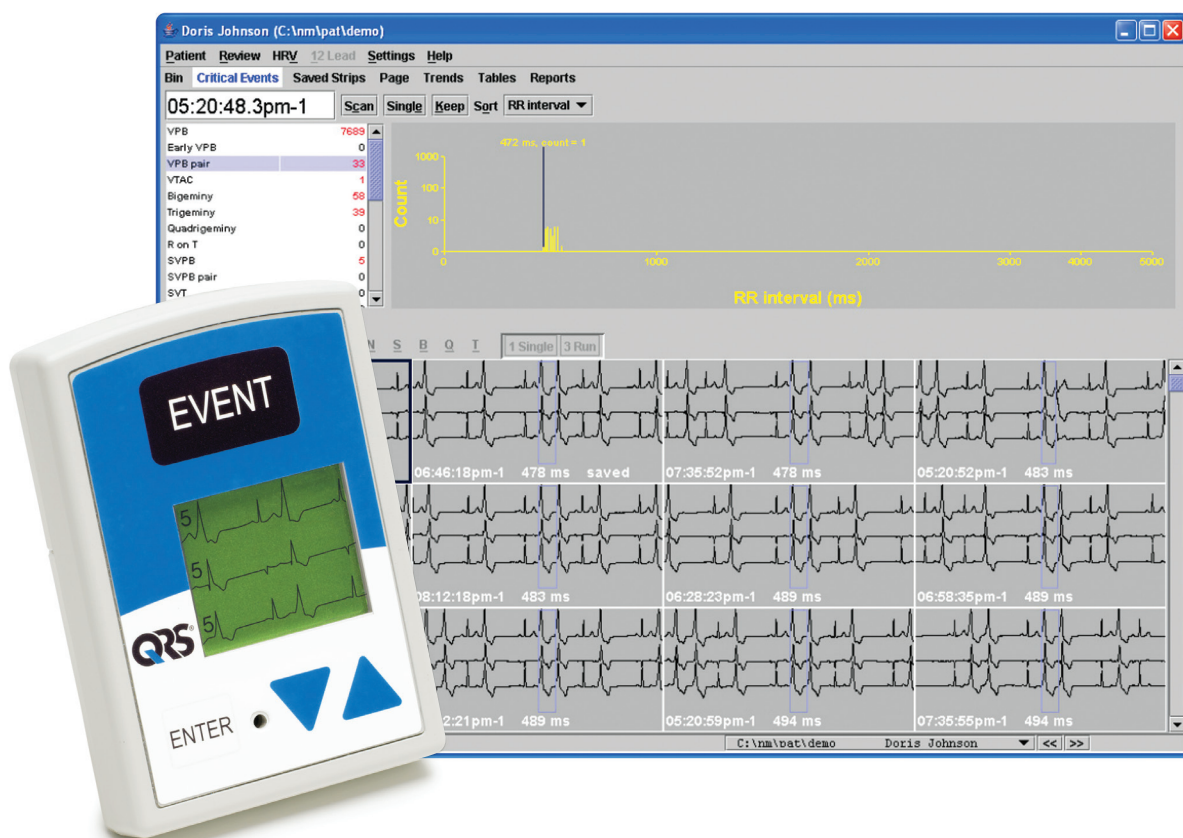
Doris Johnson (C:\nm\pat\demo)

Patient Review HRV 12 Lead Settings Help

Bin Critical Events Saved Strips Page Trends Tables Reports

05:20:48.3pm-1 Scan Single Keep Sort RR interval

| | |
|---|---|
| VPB | 7689 |
| Early VPB | 0 |
| VPB pair | 33 |
| VTAC | 1 |
| Bigeminy | 58 |
| Trigeminy | 39 |
| Quadrigeminy | 0 |
| R on T | 0 |
| SVPB | 5 |
| SVPB pair | 0 |
| SVT | 0 |

472 ms, count = 1

1000
100
10
0

Count

0 1000 2000 3000 4000 5000

RR interval (ms)

N S B Q T 1 Single 3 Run

06:46:18pm-1 478 ms saved
07:35:52pm-1 478 ms
05:20:52pm-1 483 ms
08:12:18pm-1 483 ms
06:28:23pm-1 489 ms
06:58:35pm-1 489 ms
2:21pm-1 489 ms
05:20:59pm-1 494 ms
07:35:55pm-1 494 ms

C:\nm\pat\demo Doris Johnson << >>

EVENT

5
5
5

QRS®

ENTER